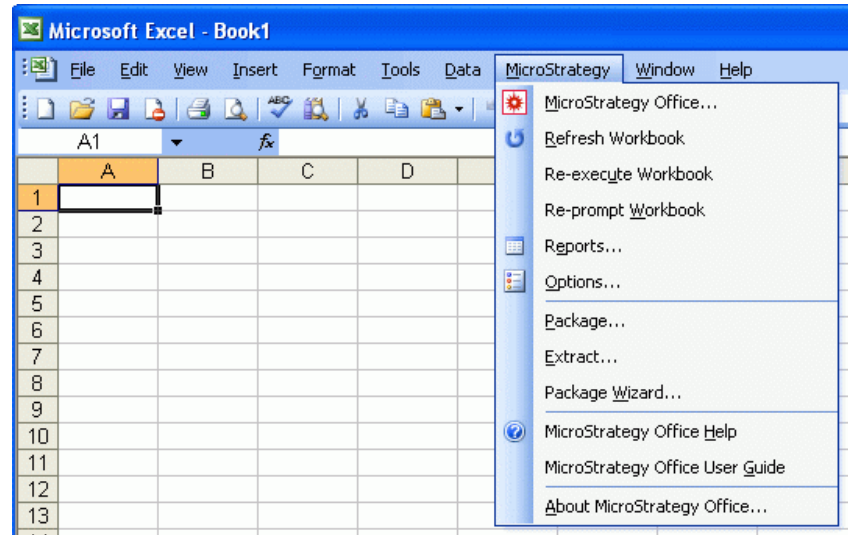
Microsoft Excel - Book1

File Edit View Insert Format Tools Data MicroStrategy Window Help

A1 $f_x$

| | A | B | C | D |
|---|---|---|---|---|
| 1 | | | | |
| 2 | | | | |
| 3 | | | | |
| 4 | | | | |
| 5 | | | | |
| 6 | | | | |
| 7 | | | | |
| 8 | | | | |
| 9 | | | | |
| 10 | | | | |
| 11 | | | | |
| 12 | | | | |
| 13 | | | | |

MicroStrategy Office...
Refresh Workbook
Re-execute Workbook
Re-prompt Workbook
Reports...
Options...
Package...
Extract...
Package Wizard...
MicroStrategy Office Help
MicroStrategy Office User Guide
About MicroStrategy Office...